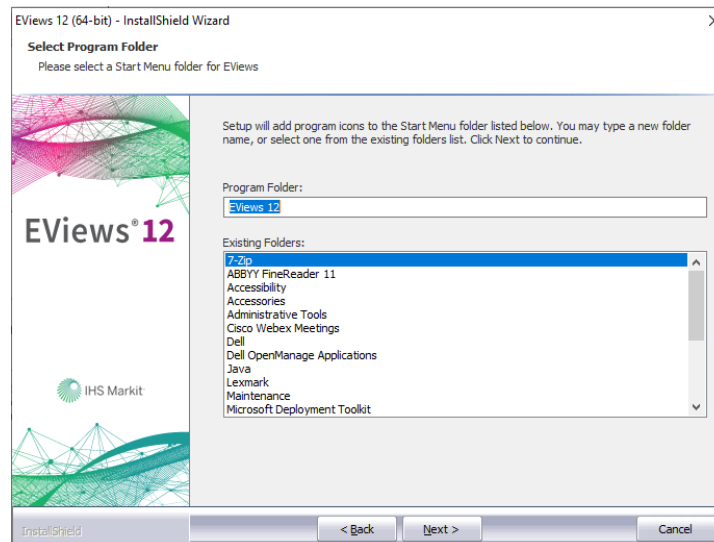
EViews 12 (64-bit) - InstallShield Wizard

Select Program Folder
Please select a Start Menu folder for EViews

EViews® 12

IHS Markit

Setup will add program icons to the Start Menu folder listed below. You may type a new folder name, or select one from the existing folders list. Click Next to continue.

Program Folder:
EViews 12

Existing Folders:
7-Zip
ABBYY FineReader 11
Accessibility
Accessories
Administrative Tools
Cisco Webex Meetings
Dell
Dell OpenManage Applications
Java
Lexmark
Maintenance
Microsoft Deployment Toolkit

InstallShield

< Back
Next >
Cancel